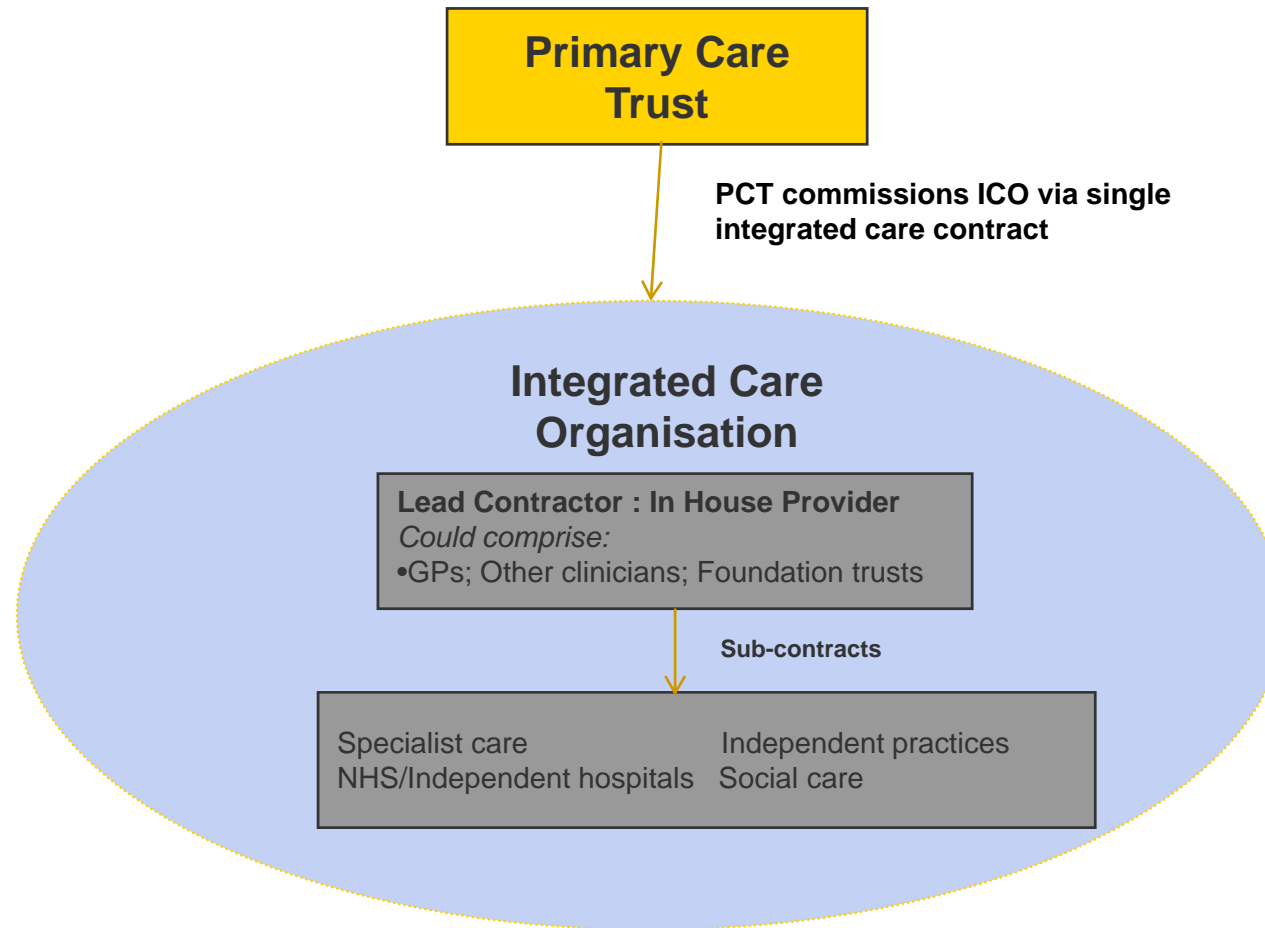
Primary Care Trust

PCT commissions ICO via single integrated care contract

Integrated Care Organisation

Lead Contractor : In House Provider
Could comprise:
•GPs; Other clinicians; Foundation trusts

Sub-contracts

Specialist care
Independent practices
NHS/Independent hospitals
Social care